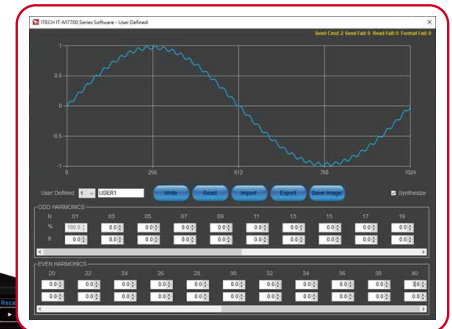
ITECH IT-M7700 Series Software - User Defined

Send Cnt: 2 Send Fail: 0 Read Fail: 0 Format Fail: 0

1
0.5
0
-0.5
-1

0 256 512 768 1024

User Defined 1 USER1 Write Read Import Export Save Image Synthesize

ODD HARMONICS
| N | 01 | 03 | 05 | 07 | 09 | 11 | 13 | 15 | 17 | 19 |
|---|---|---|---|---|---|---|---|---|---|---|
| % | 100.0 | 0.0 | 0.0 | 0.0 | 0.0 | 0.0 | 0.0 | 0.0 | 0.0 | 0.0 |
| θ | 0.0 | 0.0 | 0.0 | 0.0 | 0.0 | 0.0 | 0.0 | 0.0 | 0.0 | 0.0 |

EVEN HARMONICS
| 20 | 22 | 24 | 26 | 28 | 30 | 32 | 34 | 36 | 38 | 40 |
|---|---|---|---|---|---|---|---|---|---|---|
| 0.0 | 0.0 | 0.0 | 0.0 | 0.0 | 0.0 | 0.0 | 0.0 | 0.0 | 0.0 | 3.0 |
| 0.0 | 0.0 | 0.0 | 0.0 | 0.0 | 0.0 | 0.0 | 0.0 | 0.0 | 0.0 | 0.0 |

Reca